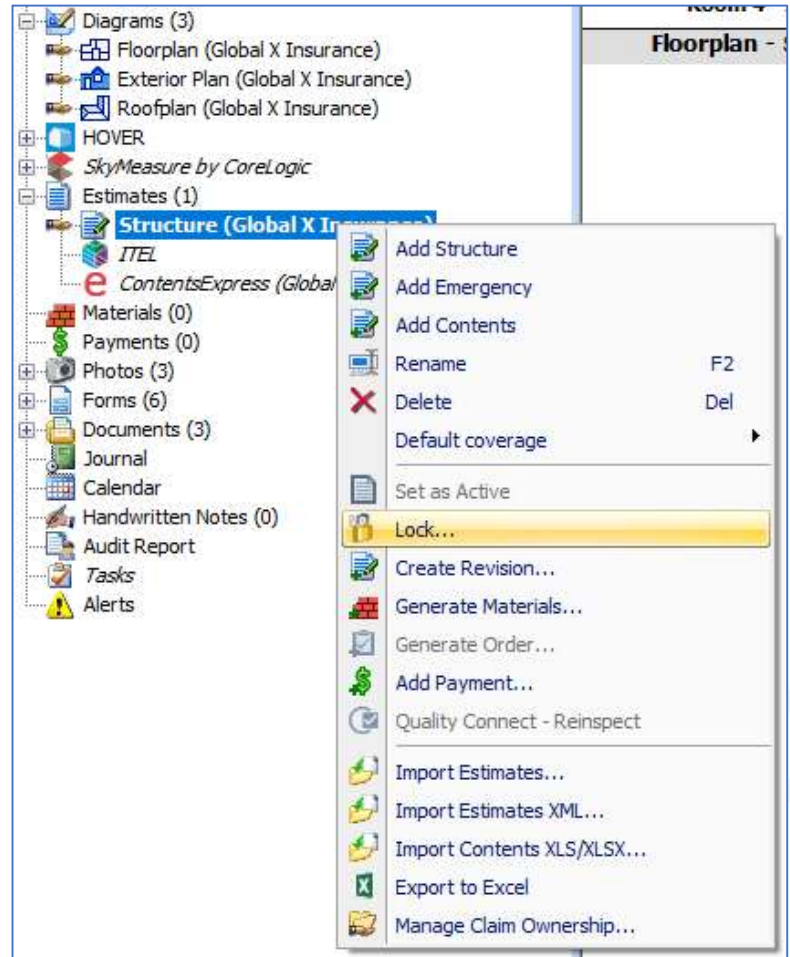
Diagrams (3)
Floorplan (Global X Insurance)
Exterior Plan (Global X Insurance)
Roofplan (Global X Insurance)
HOVER
SkyMeasure by CoreLogic
Estimates (1)
Structure (Global X In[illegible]
ITEL
ContentsExpress (Global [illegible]
Materials (0)
Payments (0)
Photos (3)
Forms (6)
Documents (3)
Journal
Calendar
Handwritten Notes (0)
Audit Report
Tasks
Alerts

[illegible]
Floorplan - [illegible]

Add Structure
Add Emergency
Add Contents
Rename F2
Delete Del
Default coverage
Set as Active
Lock...
Create Revision...
Generate Materials...
Generate Order...
Add Payment...
Quality Connect - Reinspect
Import Estimates...
Import Estimates XML...
Import Contents XLS/XLSX...
Export to Excel
Manage Claim Ownership...